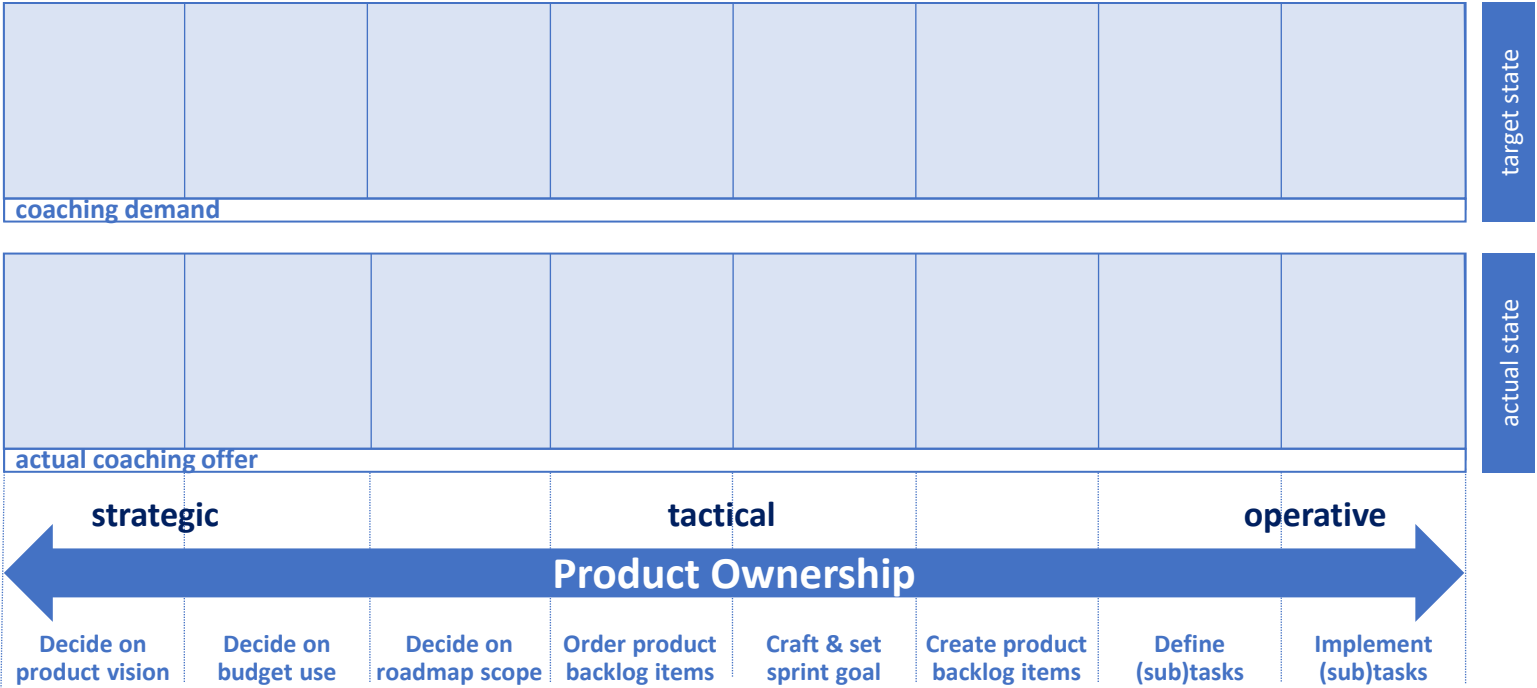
target state

coaching demand

actual state

actual coaching offer

strategic

tactical

operative

Product Ownership

Decide on product vision

Decide on budget use

Decide on roadmap scope

Order product backlog items

Craft & set sprint goal

Create product backlog items

Define (sub)tasks

Implement (sub)tasks